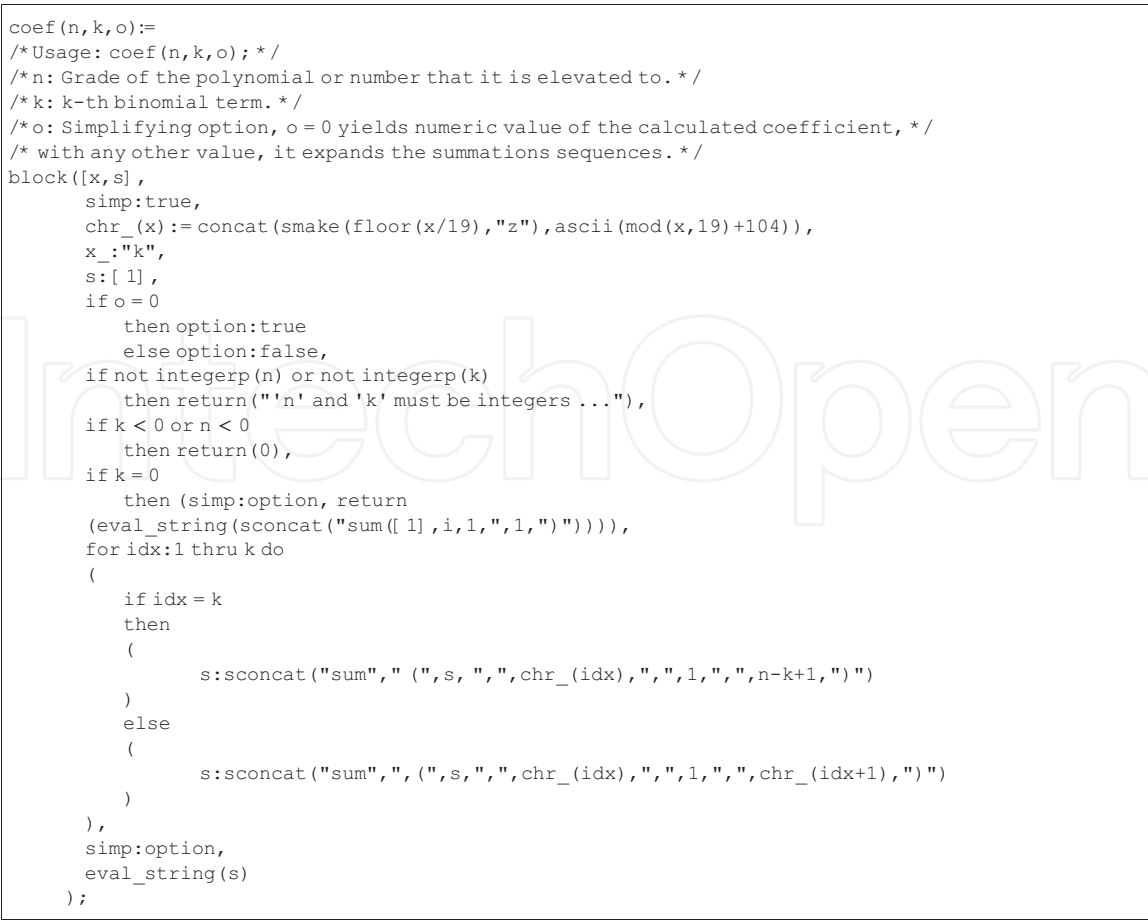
coef(n,k,o):=
/* Usage: coef(n,k,o); */
/* n: Grade of the polynomial or number that it is elevated to. */
/* k: k-th binomial term. */
/* o: Simplifying option, o = 0 yields numeric value of the calculated coefficient, */
/* with any other value, it expands the summations sequences. */
block([x,s],
simp:true,
chr_(x):= concat(smake(floor(x/19),"z"),ascii(mod(x,19)+104)),
x_:"k",
s:[1],
if o = 0
then option:true
else option:false,
if not integerp(n) or not integerp(k)
then return("'n' and 'k' must be integers ..."),
if k < 0 or n < 0
then return(0),
if k = 0
then (simp:option, return
(eval_string(sconcat("sum([1],i,1,",1,")")))),
for idx:1 thru k do
(
if idx = k
then
(
s:sconcat("sum"," (",s, ",",chr_(idx),",",1,",",n-k+1,")")
)
else
(
s:sconcat("sum",",(",s,",",chr_(idx),",",1,",",chr_(idx+1),")")
)
),
simp:option,
eval_string(s)
);